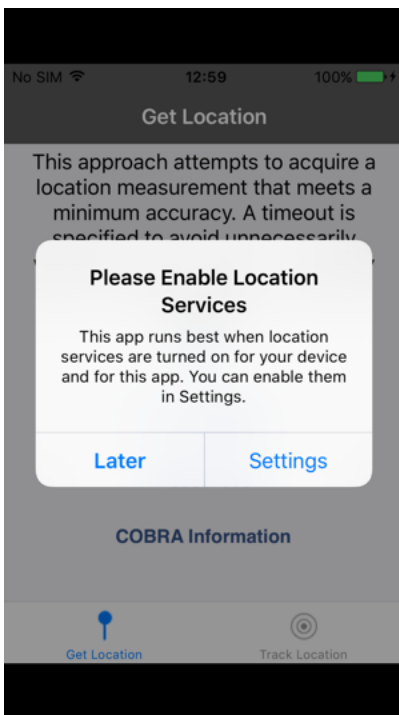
No SIM 12:59 100%

Get Location

This approach attempts to acquire a location measurement that meets a minimum accuracy. A timeout is specified to avoid unnecessarily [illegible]

Please Enable Location Services

This app runs best when location services are turned on for your device and for this app. You can enable them in Settings.

Later Settings

COBRA Information

Get Location Track Location